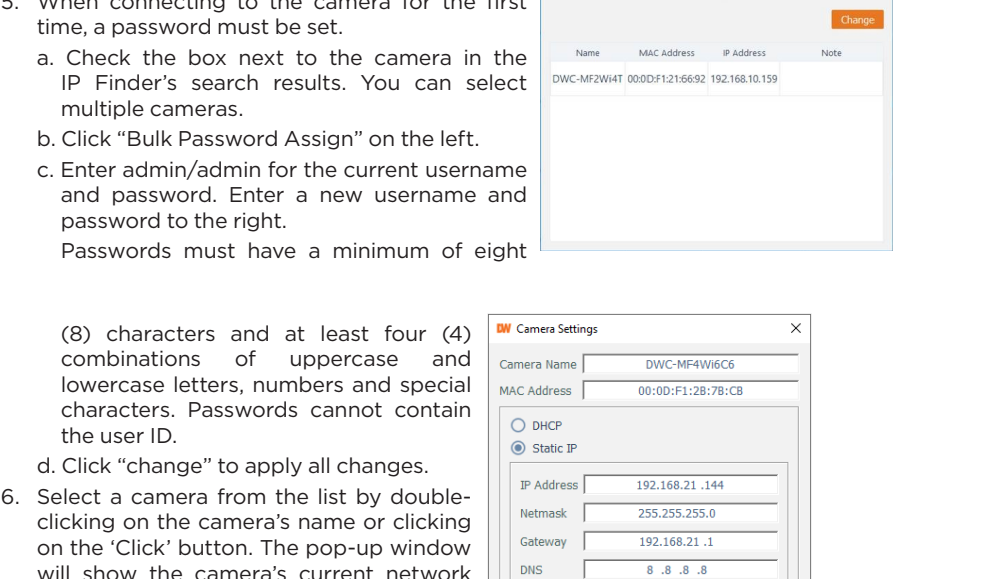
5. When connecting to the camera for the first time, a password must be set.

a. Check the box next to the camera in the IP Finder's search results. You can select multiple cameras.

b. Click "Bulk Password Assign" on the left.

c. Enter admin/admin for the current username and password. Enter a new username and password to the right.

Passwords must have a minimum of eight

Change

| Name | MAC Address | IP Address | Note |
|---|---|---|---|
| DWC-MF2Wi4T | 00:0D:F1:21:66:92 | 192.168.10.159 | |

(8) characters and at least four (4) combinations of uppercase and lowercase letters, numbers and special characters. Passwords cannot contain the user ID.

d. Click "change" to apply all changes.

6. Select a camera from the list by double-clicking on the camera's name or clicking on the 'Click' button. The pop-up window will show the camera's current network

DW Camera Settings
×
Camera Name DWC-MF4Wi6C6
MAC Address 00:0D:F1:2B:7B:CB
DHCP
Static IP
IP Address 192.168.21 .144
Netmask 255.255.255.0
Gateway 192.168.21 .1
DNS 8 .8 .8 .8